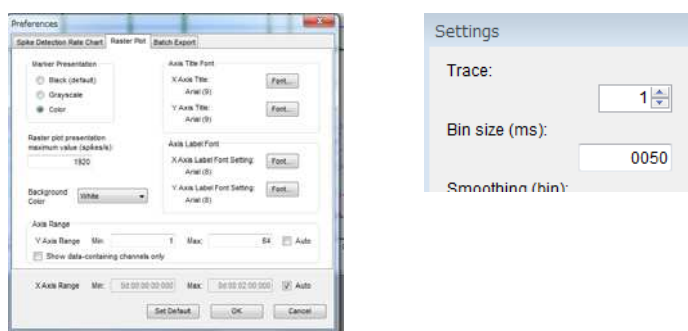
Preferences

Spike Detection Rate Chart | Raster Plot | Batch Export

Marker Presentation
Black (default)
Grayscale
Color

Axis Title Font
X Axis Title:
Arial (9)
Font...
Y Axis Title:
Arial (9)
Font...

Raster plot presentation maximum value (spikes/s):
1920

Axis Label Font
X Axis Label Font Setting:
Arial (8)
Font...
Y Axis Label Font Setting:
Arial (8)
Font...

Background Color
White

Axis Range
Y Axis Range Min: 1 Max: 64 Auto
Show data-containing channels only

X Axis Range Min: 0d:00:00:00.000 Max: 0d:00:02:00.000 Auto

Set Default OK Cancel

Settings

Trace:
1

Bin size (ms):
0050

Smoothing (bin):